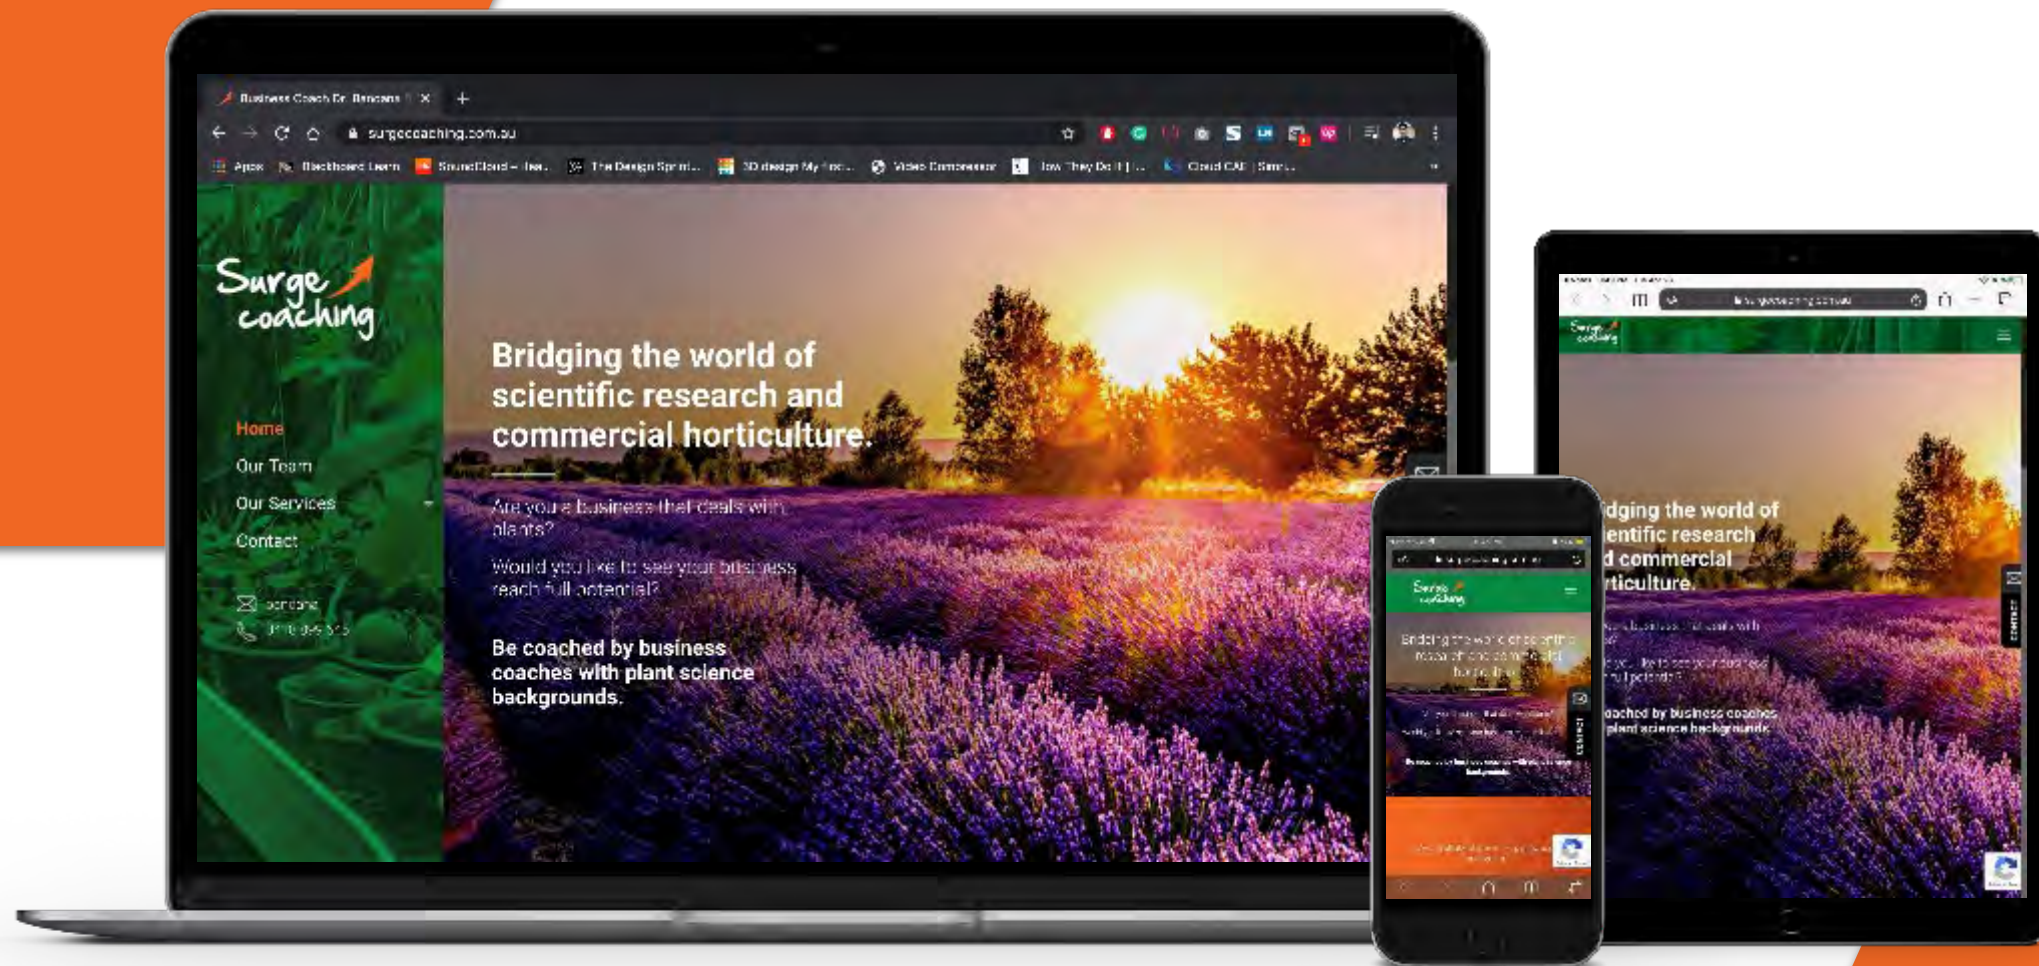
Business Coach Dr. Banana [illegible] ×
surgecoaching.com.au
Apps Blackboard Learn SoundCloud – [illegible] The Design Sprint... 3D design My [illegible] Video Compressor How They Do It | ... Cloud CAE | Sim...

Surge coaching

Home
Our Team
Our Services
Contact

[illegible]
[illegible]

Bridging the world of scientific research and commercial horticulture.

Are you a business that deals with plants?

Would you like to see your business reach full potential?

Be coached by business coaches with plant science backgrounds.

surgecoaching.com.au

Surge coaching

dging the world of entific research d commercial rticulture.

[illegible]

oached by business coaches plant science backgrounds.

Surge coaching

Bridging the world of scientific research and commercial horticulture.

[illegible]